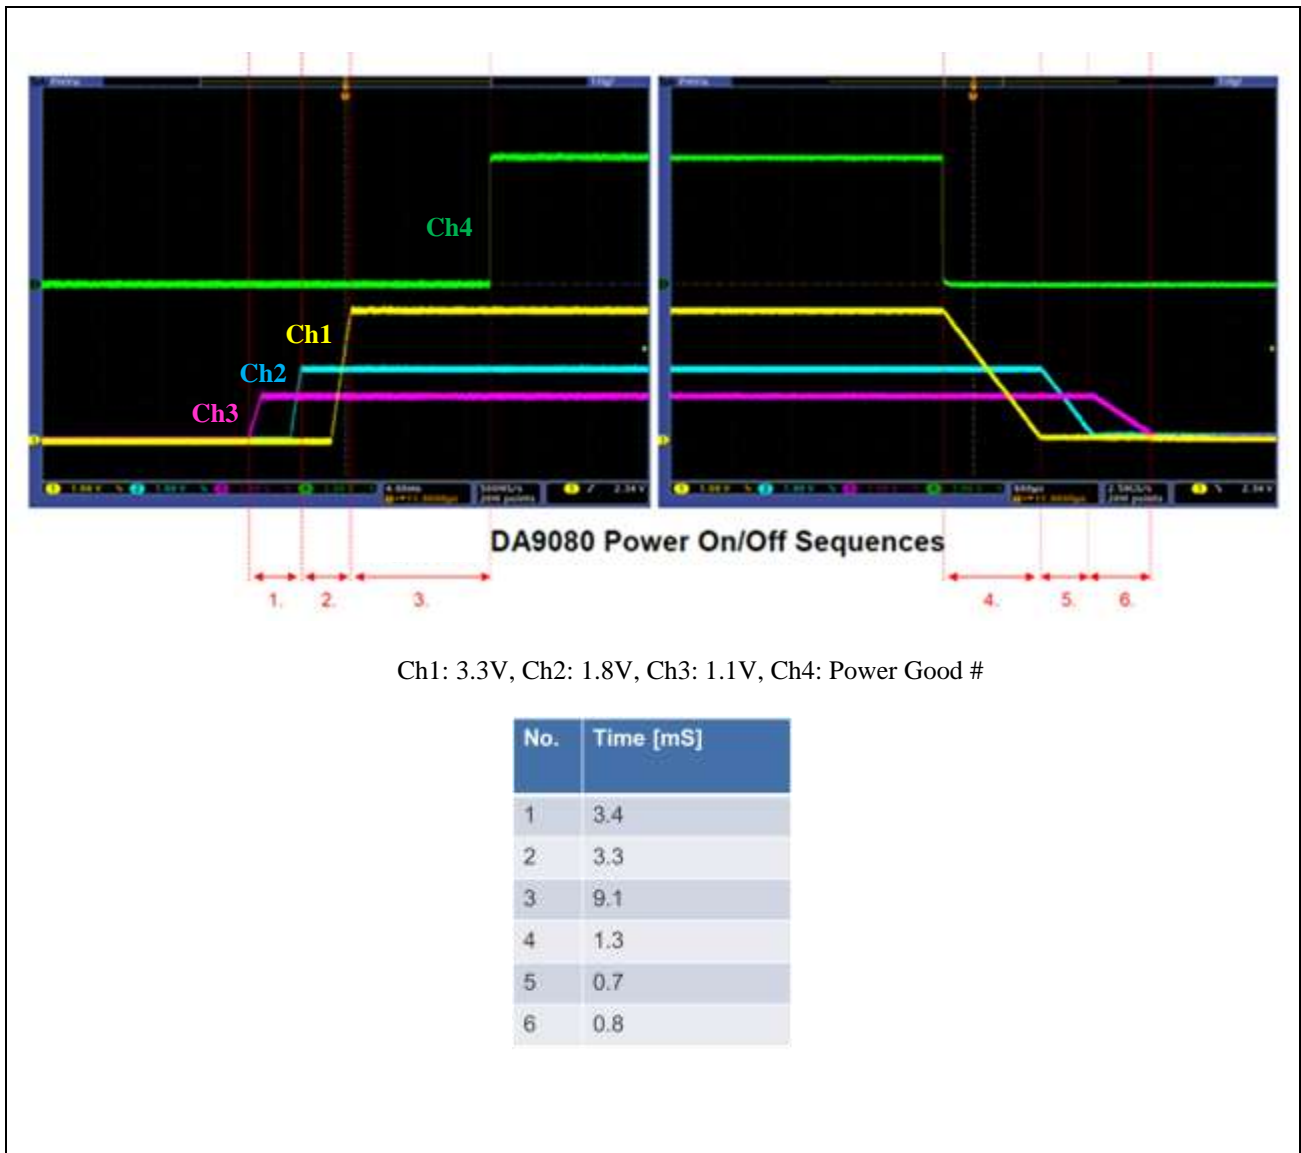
Ch4

Ch1

Ch2

Ch3

DA9080 Power On/Off Sequences

1. 2. 3. 4. 5. 6.

Ch1: 3.3V, Ch2: 1.8V, Ch3: 1.1V, Ch4: Power Good #

| No. | Time [mS] |
|---|---|
| 1 | 3.4 |
| 2 | 3.3 |
| 3 | 9.1 |
| 4 | 1.3 |
| 5 | 0.7 |
| 6 | 0.8 |